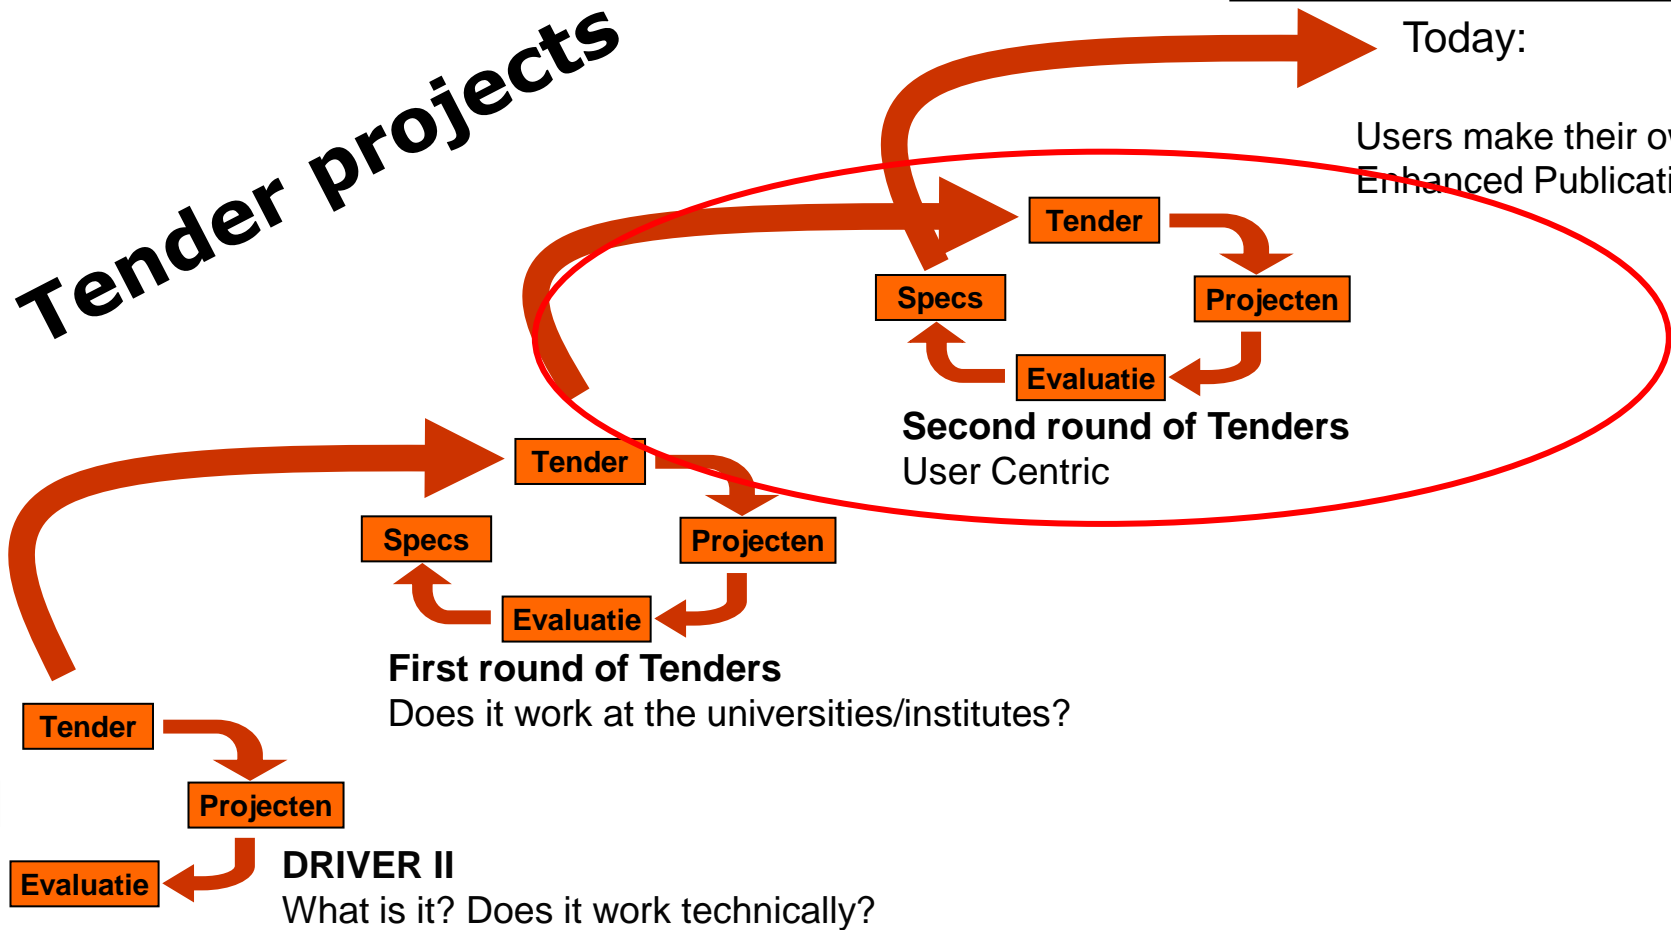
Tender projects

Today:

Users make their o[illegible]
Enhanced Publicati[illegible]

Tender

Specs

Projecten

Evaluatie

Second round of Tenders
User Centric

Tender

Specs

Projecten

Evaluatie

First round of Tenders
Does it work at the universities/institutes?

Tender

Projecten

Evaluatie

DRIVER II
What is it? Does it work technically?